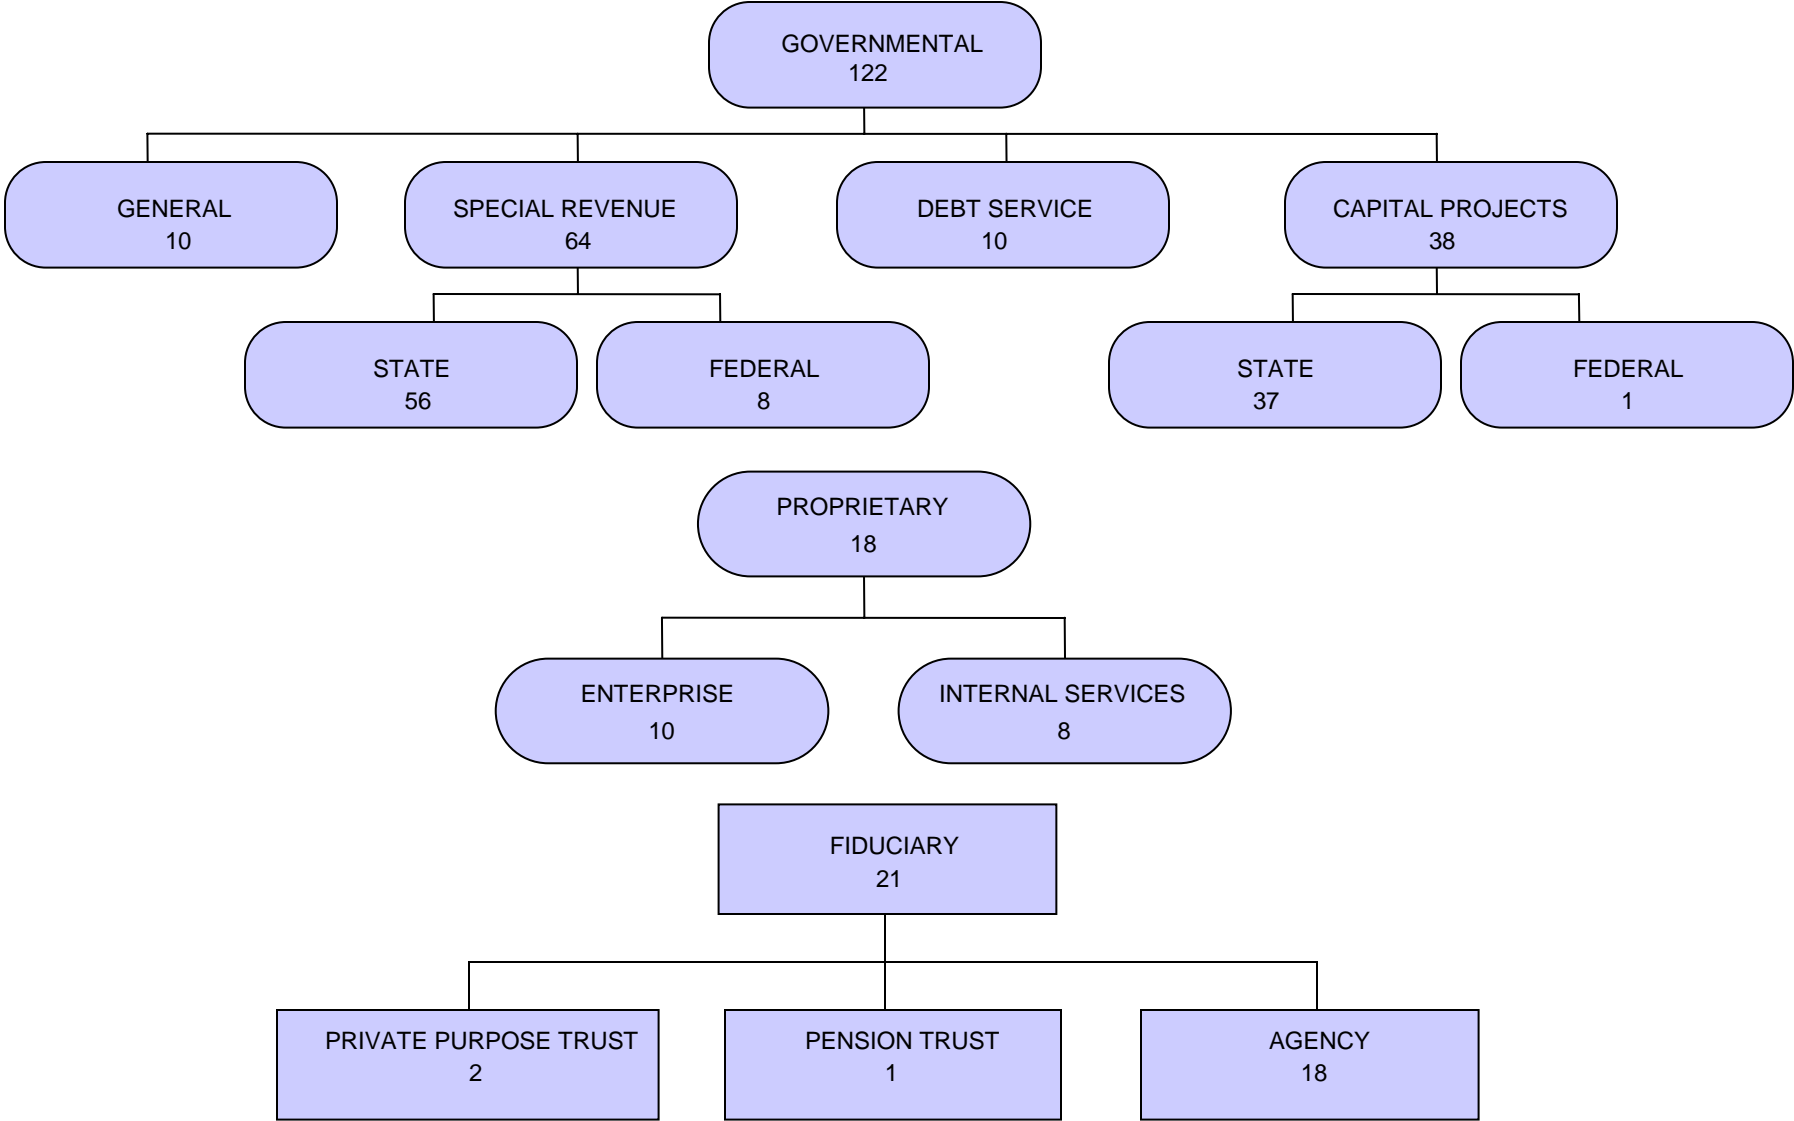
GOVERNMENTAL
122

GENERAL
10

SPECIAL REVENUE
64

DEBT SERVICE
10

CAPITAL PROJECTS
38

STATE
56

FEDERAL
8

STATE
37

FEDERAL
1

PROPRIETARY
18

ENTERPRISE
10

INTERNAL SERVICES
8

FIDUCIARY
21

PRIVATE PURPOSE TRUST
2

PENSION TRUST
1

AGENCY
18